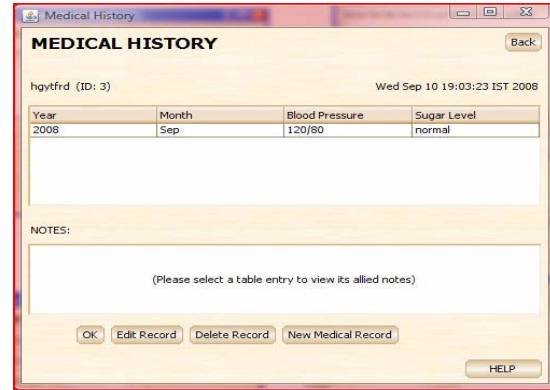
Medical History

MEDICAL HISTORY

Back

hgytfrd (ID: 3)

Wed Sep 10 19:03:23 IST 2008

| Year | Month | Blood Pressure | Sugar Level |
|---|---|---|---|
| 2008 | Sep | 120/80 | normal |

NOTES:

(Please select a table entry to view its allied notes)

OK Edit Record Delete Record New Medical Record

HELP